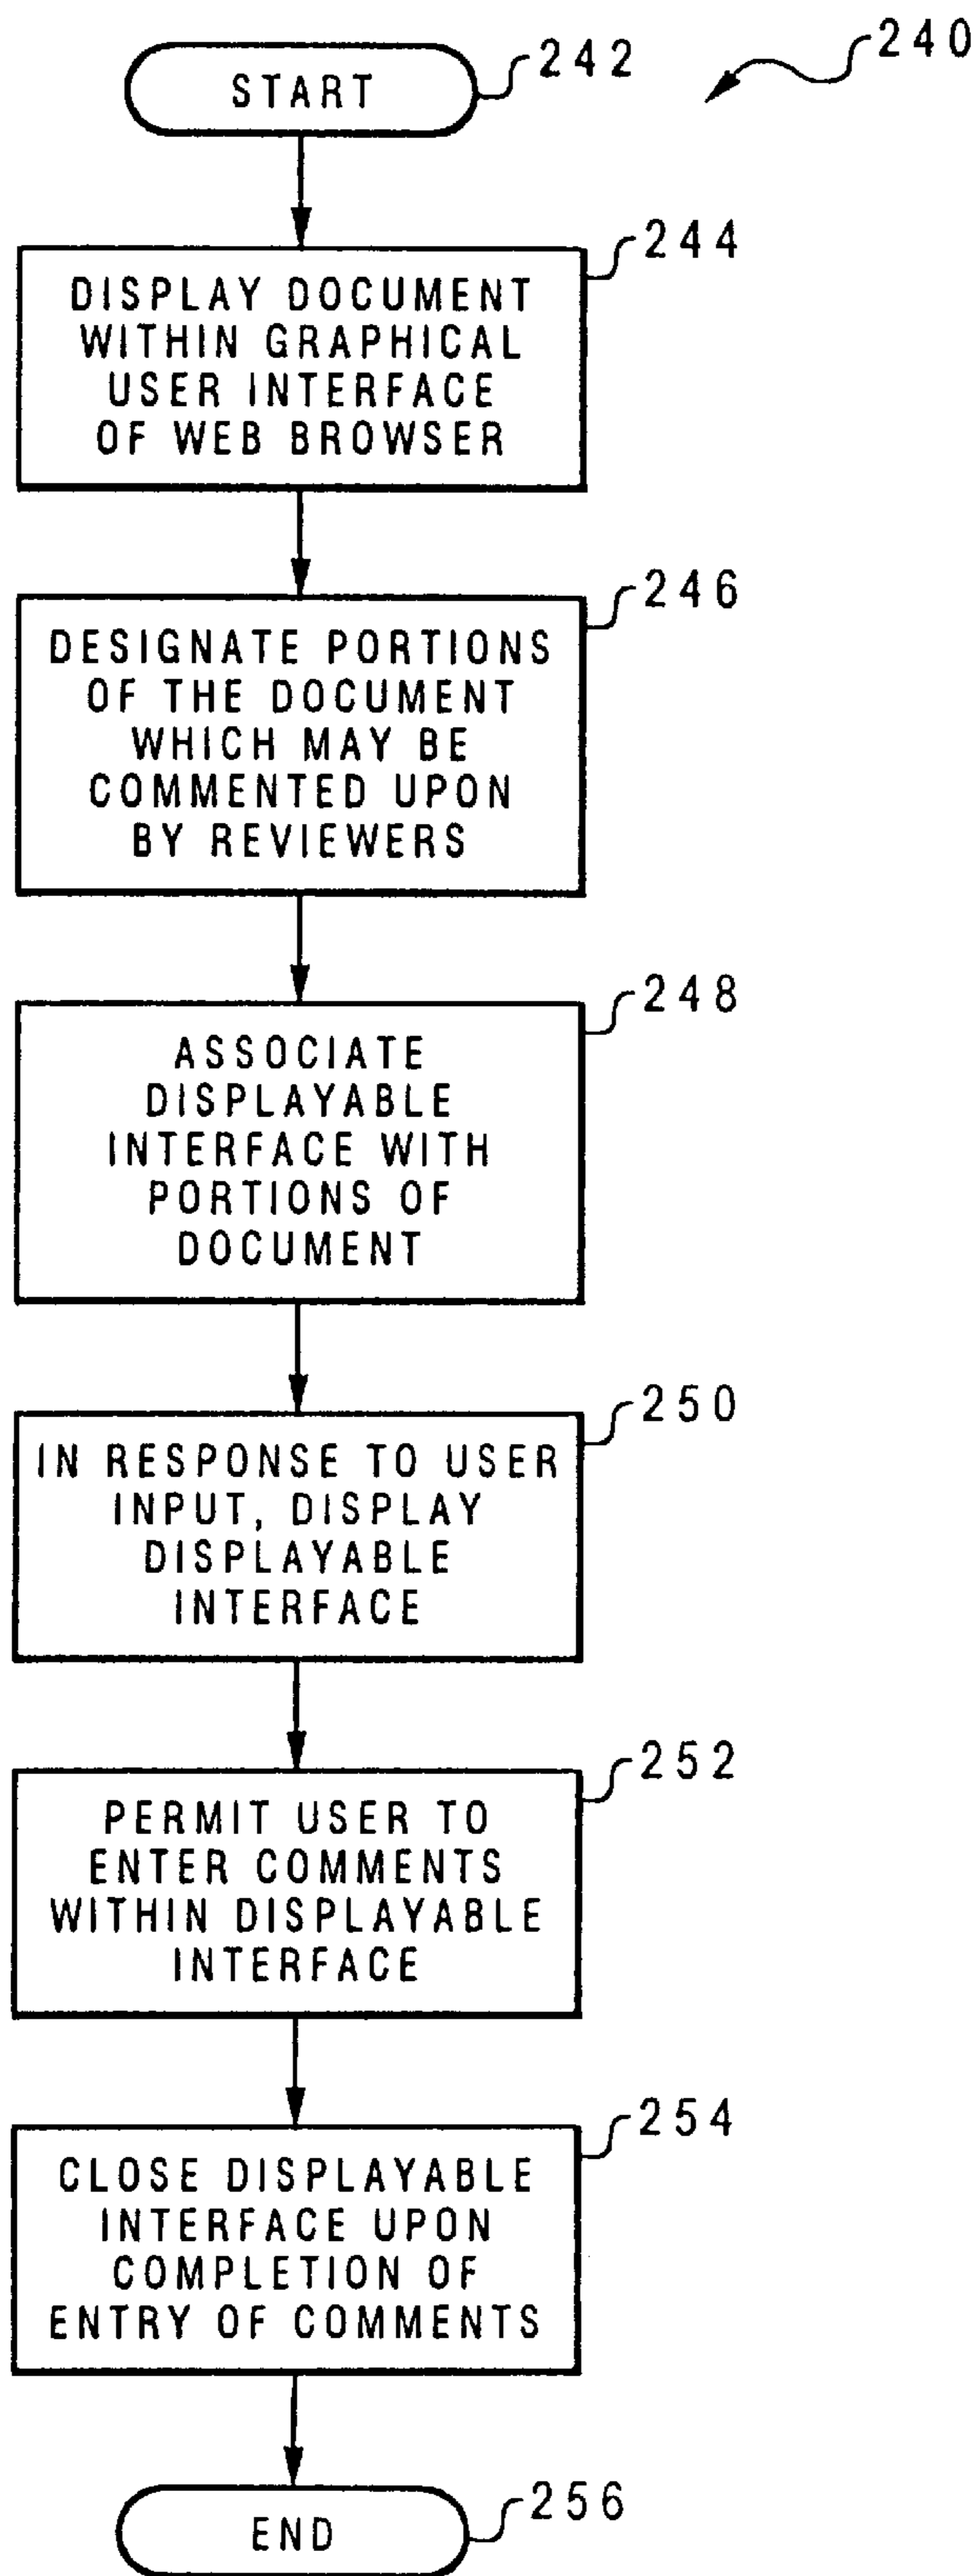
240

START 242

DISPLAY DOCUMENT WITHIN GRAPHICAL USER INTERFACE OF WEB BROWSER 244

DESIGNATE PORTIONS OF THE DOCUMENT WHICH MAY BE COMMENTED UPON BY REVIEWERS 246

ASSOCIATE DISPLAYABLE INTERFACE WITH PORTIONS OF DOCUMENT 248

IN RESPONSE TO USER INPUT, DISPLAY DISPLAYABLE INTERFACE 250

PERMIT USER TO ENTER COMMENTS WITHIN DISPLAYABLE INTERFACE 252

CLOSE DISPLAYABLE INTERFACE UPON COMPLETION OF ENTRY OF COMMENTS 254

END 256